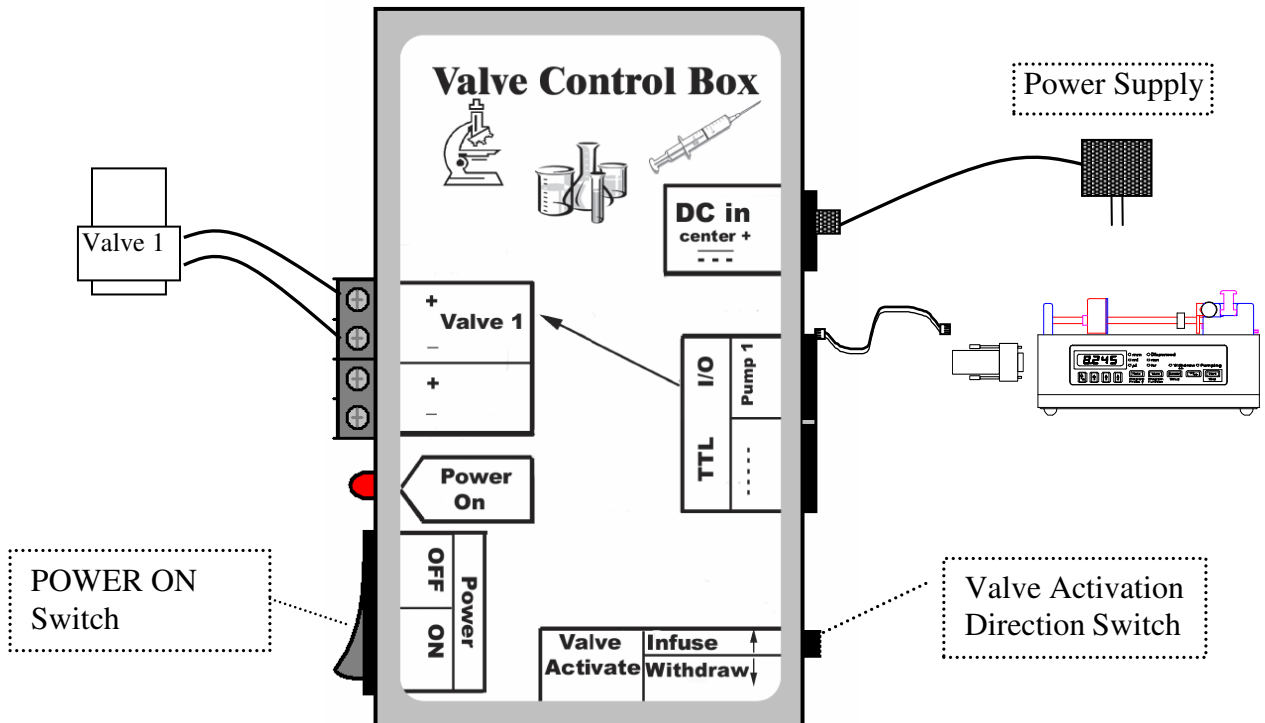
Valve Control Box

Power Supply

Valve 1

DC in
center +

+
Valve 1
–

+
–

I/O
Pump 1

TTL

Power
On

OFF
ON
Power

POWER ON
Switch

Valve Activation
Direction Switch

Valve
Activate

Infuse
Withdraw

8245